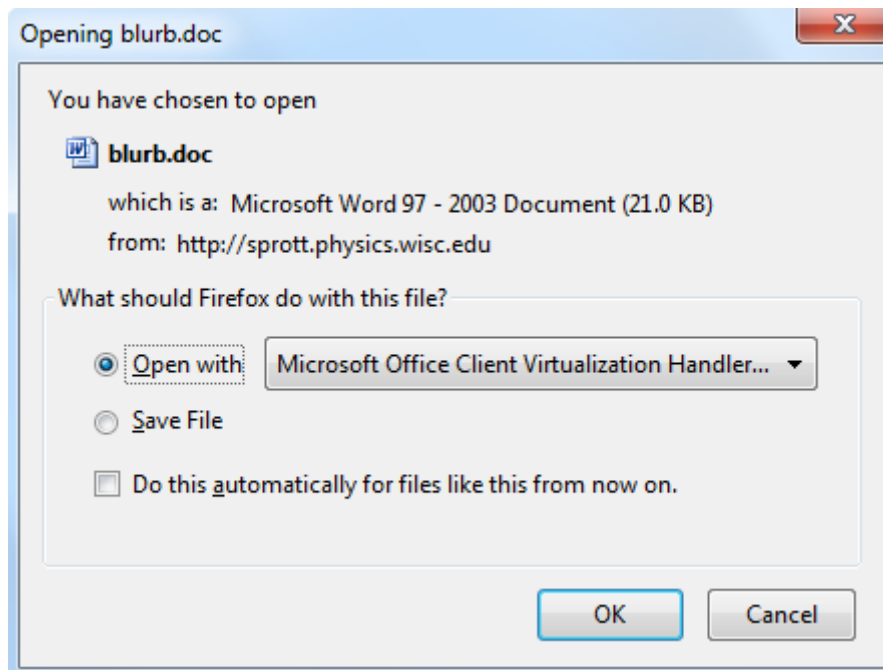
Opening blurb.doc

X

You have chosen to open

blurb.doc

which is a: Microsoft Word 97 - 2003 Document (21.0 KB)

from: http://sprott.physics.wisc.edu

What should Firefox do with this file?

Open with Microsoft Office Client Virtualization Handler...

Save File

Do this automatically for files like this from now on.

OK Cancel